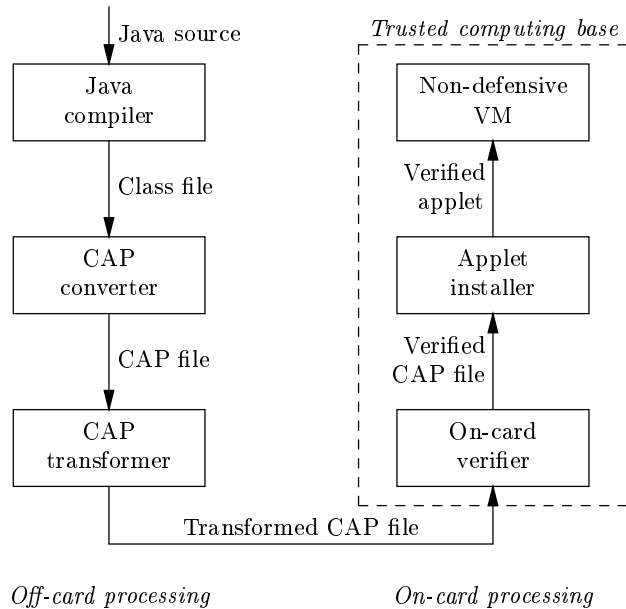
Java source

Java compiler

Class file

CAP converter

CAP file

CAP transformer

Transformed CAP file

Trusted computing base

Non-defensive VM

Verified applet

Applet installer

Verified CAP file

On-card verifier

Off-card processing

On-card processing